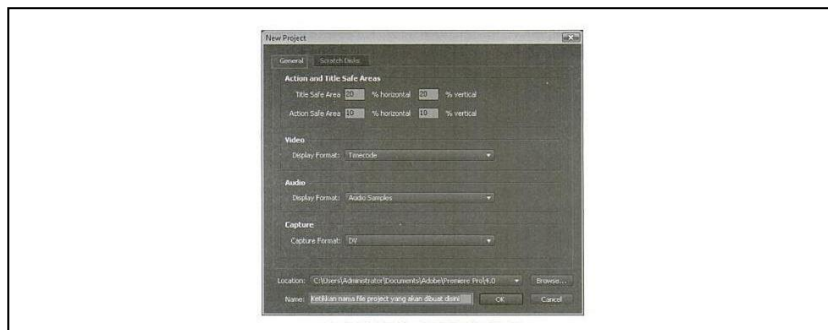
New Project

General | Scratch Disks

Action and Title Safe Areas

Title Safe Area 20 % horizontal 20 % vertical

Action Safe Area 10 % horizontal 10 % vertical

Video

Display Format: Timecode

Audio

Display Format: Audio Samples

Capture

Capture Format: DV

Location: C:\Users\Administrator\Documents\Adobe\Premiere Pro\4.0 Browse...

Name: Ketikkan nama file project yang akan dibuat disini OK Cancel